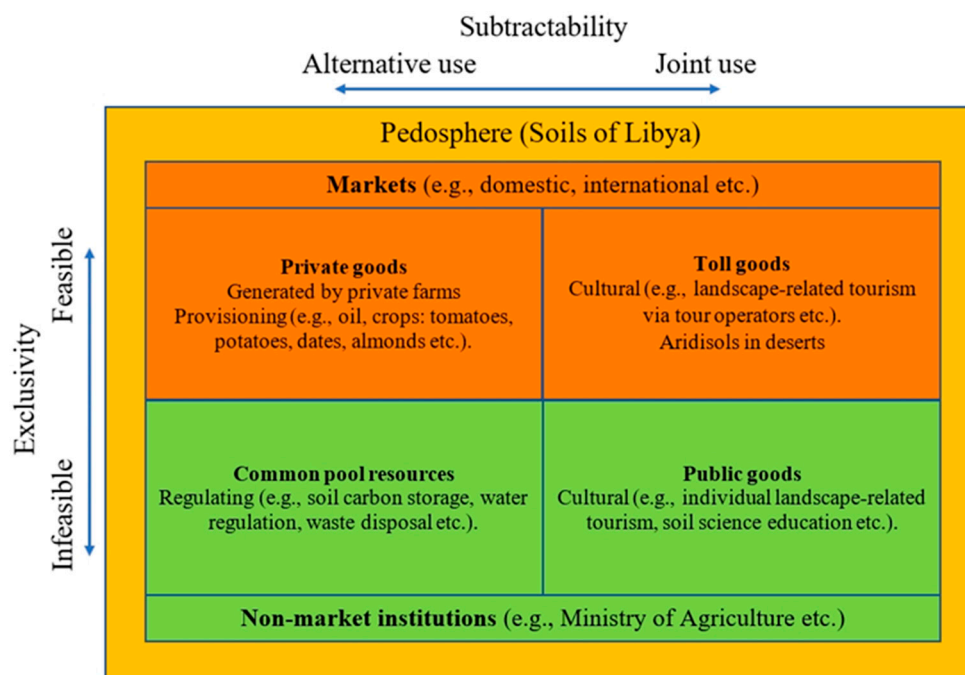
Subtractability

Alternative use

Joint use

Exclusivity

Feasible

Infeasible

Pedosphere (Soils of Libya)

**Markets** (e.g., domestic, international etc.)

| **Private goods** Generated by private farms Provisioning (e.g., oil, crops: tomatoes, potatoes, dates, almonds etc.). | **Toll goods** Cultural (e.g., landscape-related tourism via tour operators etc.). Aridisols in deserts |
|---|---|
| **Common pool resources** Regulating (e.g., soil carbon storage, water regulation, waste disposal etc.). | **Public goods** Cultural (e.g., individual landscape-related tourism, soil science education etc.). |

**Non-market institutions** (e.g., Ministry of Agriculture etc.)